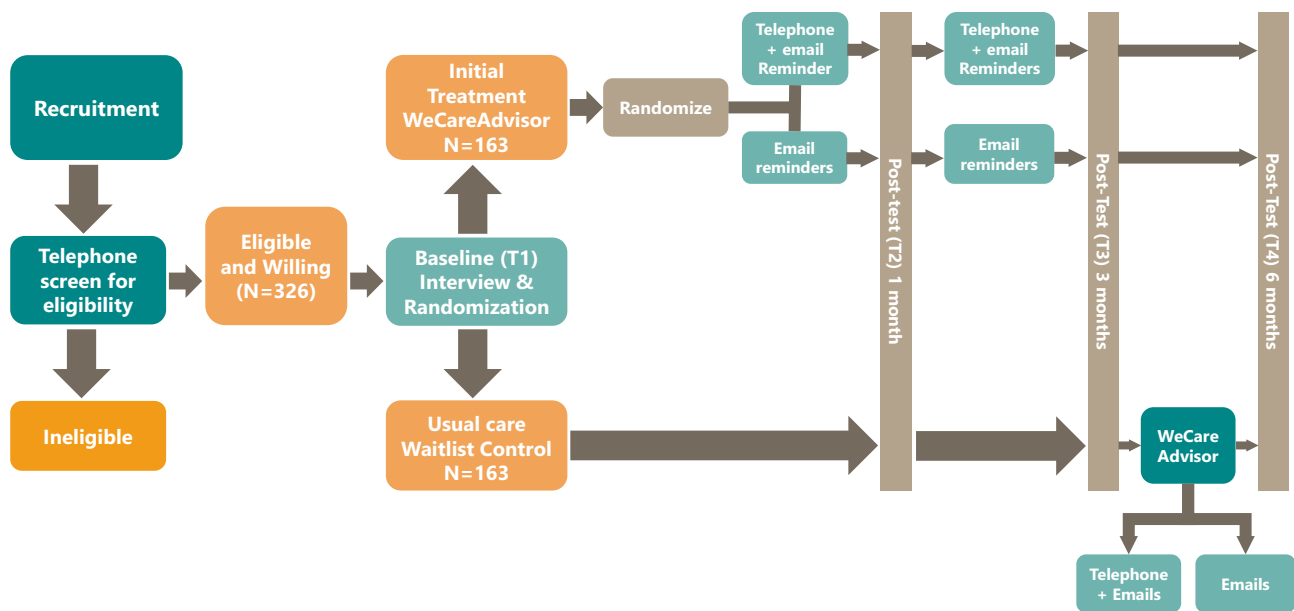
Recruitment

Telephone screen for eligibility

Ineligible

Eligible and Willing (N=326)

Baseline (T1) Interview & Randomization

Initial Treatment WeCareAdvisor N=163

Usual care Waitlist Control N=163

Randomize

Telephone + email Reminder

Email reminders

Post-test (T2) 1 month

Telephone + email Reminders

Email reminders

Post-Test (T3) 3 months

WeCare Advisor

Post-Test (T4) 6 months

Telephone + Emails

Emails